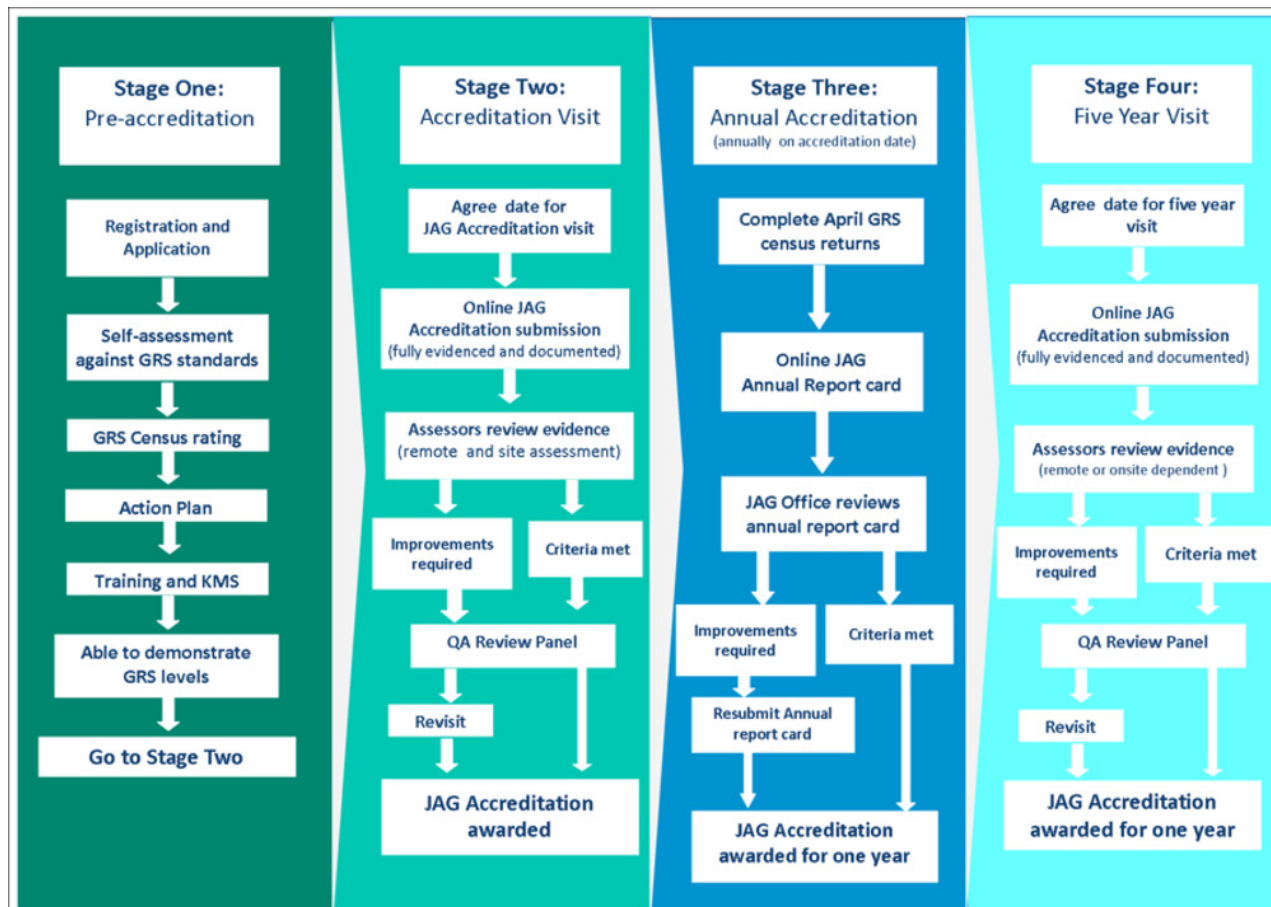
Stage One:
Pre-accreditation

Registration and Application

Self-assessment against GRS standards

GRS Census rating

Action Plan

Training and KMS

Able to demonstrate GRS levels

Go to Stage Two

Stage Two:
Accreditation Visit

Agree date for JAG Accreditation visit

Online JAG Accreditation submission (fully evidenced and documented)

Assessors review evidence (remote and site assessment)

Improvements required

Criteria met

QA Review Panel

Revisit

JAG Accreditation awarded

Stage Three:
Annual Accreditation
(annually on accreditation date)

Complete April GRS census returns

Online JAG Annual Report card

JAG Office reviews annual report card

Improvements required

Criteria met

Resubmit Annual report card

JAG Accreditation awarded for one year

Stage Four:
Five Year Visit

Agree date for five year visit

Online JAG Accreditation submission (fully evidenced and documented)

Assessors review evidence (remote or onsite dependent )

Improvements required

Criteria met

QA Review Panel

Revisit

JAG Accreditation awarded for one year